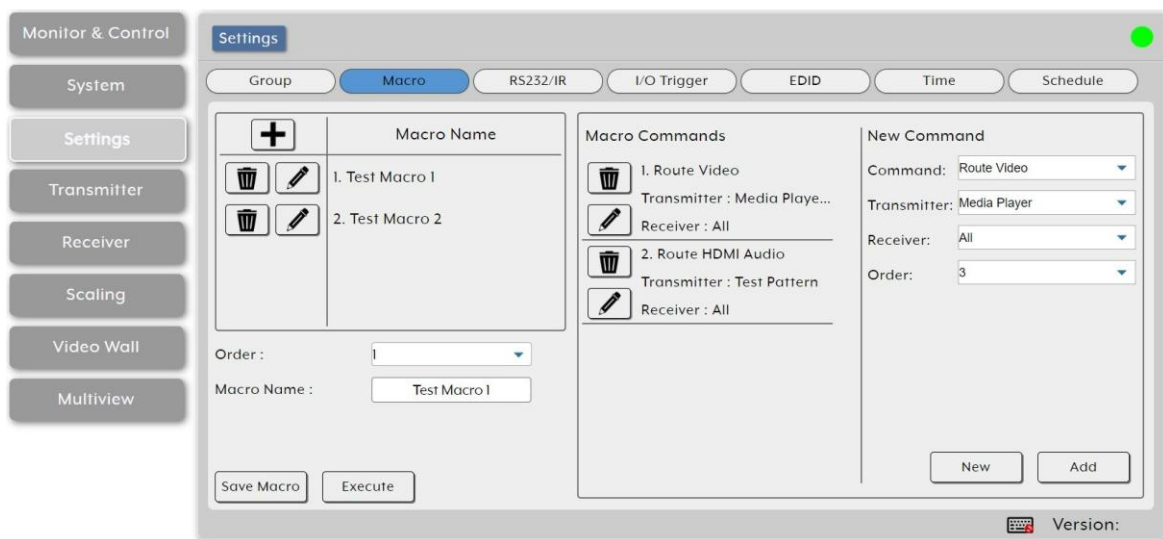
Monitor & Control

System

Settings

Transmitter

Receiver

Scaling

Video Wall

Multiview

Settings

Group

Macro

RS232/IR

I/O Trigger

EDID

Time

Schedule

Macro Name

1. Test Macro 1

2. Test Macro 2

Order : 1

Macro Name : Test Macro 1

Save Macro

Execute

Macro Commands

1. Route Video

Transmitter : Media Playe...

Receiver : All

2. Route HDMI Audio

Transmitter : Test Pattern

Receiver : All

New Command

Command: Route Video

Transmitter: Media Player

Receiver: All

Order: 3

New

Add

Version: